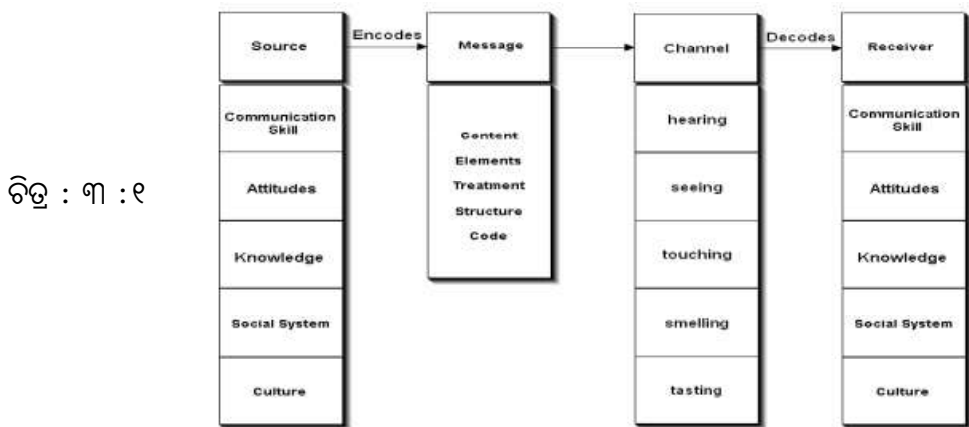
ଚିତ୍ର : ୩ : ୧

Source
Communication Skill
Attitudes
Knowledge
Social System
Culture

Encodes

Message
Content
Elements
Treatment
Structure
Code

Channel
hearing
seeing
touching
smelling
tasting

Decodes

Receiver
Communication Skill
Attitudes
Knowledge
Social System
Culture